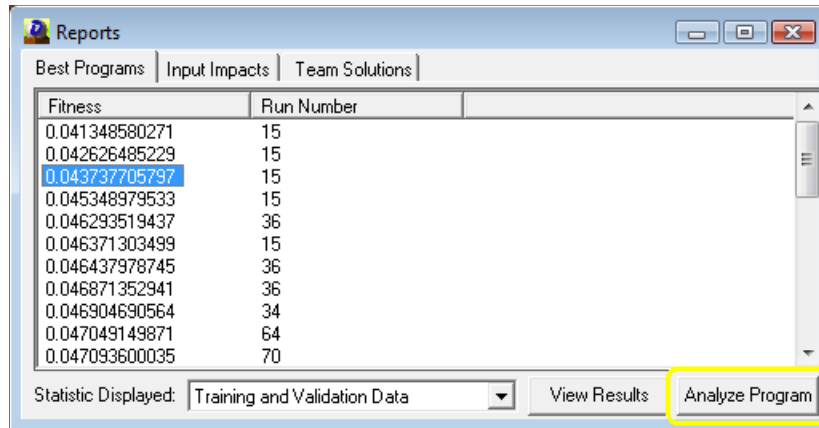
Reports

Best Programs | Input Impacts | Team Solutions

| Fitness | Run Number |
|---|---|
| 0.041348580271 | 15 |
| 0.042626485229 | 15 |
| 0.043737705797 | 15 |
| 0.045348979533 | 15 |
| 0.046293519437 | 36 |
| 0.046371303499 | 15 |
| 0.046437978745 | 36 |
| 0.046871352941 | 36 |
| 0.046904690564 | 34 |
| 0.047049149871 | 64 |
| 0.047093600035 | 70 |

Statistic Displayed: Training and Validation Data

View Results

Analyze Program